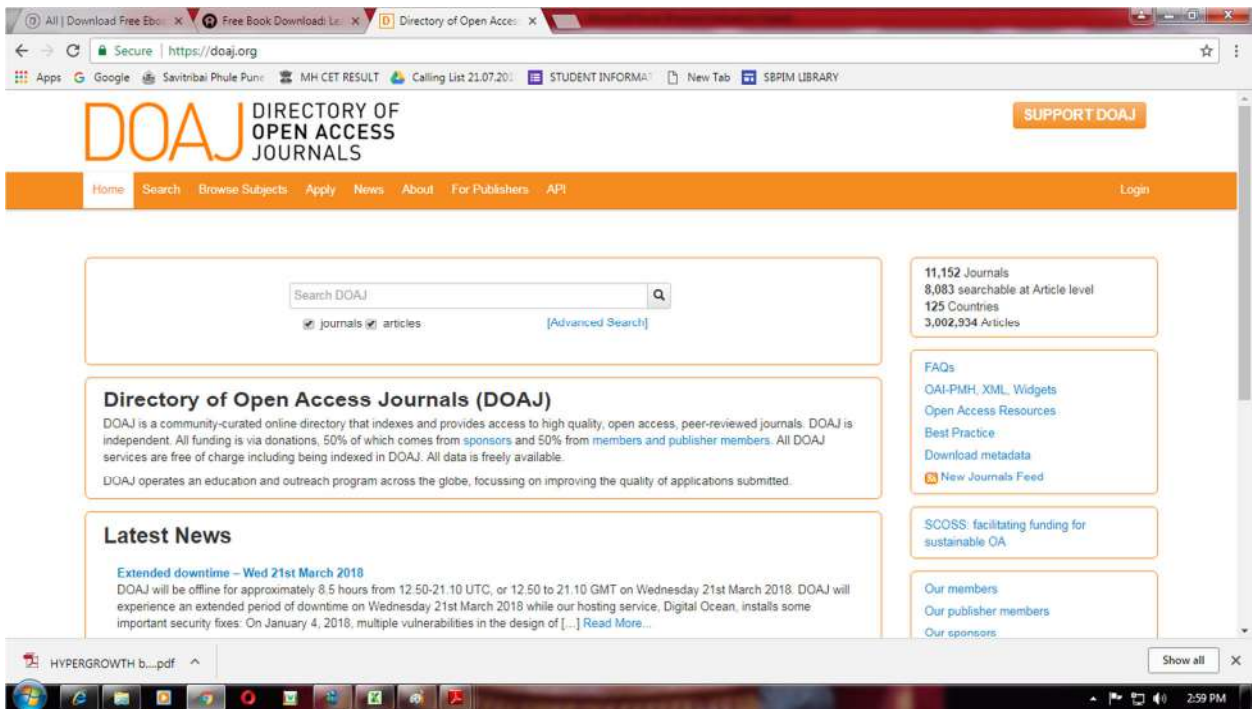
All | Download Free Ebo ×
Free Book Download: L ×
Directory of Open Acce ×

Secure | https://doaj.org

Apps Google Savitribai Phule Pune MH CET RESULT Calling List 21.07.201 STUDENT INFORMA New Tab SBPIM LIBRARY

DOAJ DIRECTORY OF OPEN ACCESS JOURNALS

SUPPORT DOAJ

Home Search Browse Subjects Apply News About For Publishers API Login

Search DOAJ
journals articles [Advanced Search]

11,152 Journals
8,083 searchable at Article level
125 Countries
3,002,934 Articles

FAQs
OAI-PMH, XML, Widgets
Open Access Resources
Best Practice
Download metadata
New Journals Feed

SCOSS: facilitating funding for sustainable OA

Our members
Our publisher members
Our sponsors

Directory of Open Access Journals (DOAJ)

DOAJ is a community-curated online directory that indexes and provides access to high quality, open access, peer-reviewed journals. DOAJ is independent. All funding is via donations, 50% of which comes from sponsors and 50% from members and publisher members. All DOAJ services are free of charge including being indexed in DOAJ. All data is freely available.

DOAJ operates an education and outreach program across the globe, focussing on improving the quality of applications submitted.

Latest News

Extended downtime – Wed 21st March 2018
DOAJ will be offline for approximately 8.5 hours from 12.50-21.10 UTC, or 12.50 to 21.10 GMT on Wednesday 21st March 2018. DOAJ will experience an extended period of downtime on Wednesday 21st March 2018 while our hosting service, Digital Ocean, installs some important security fixes: On January 4, 2018, multiple vulnerabilities in the design of [...] Read More...

HYPERGROWTH b....pdf

Show all

2:59 PM